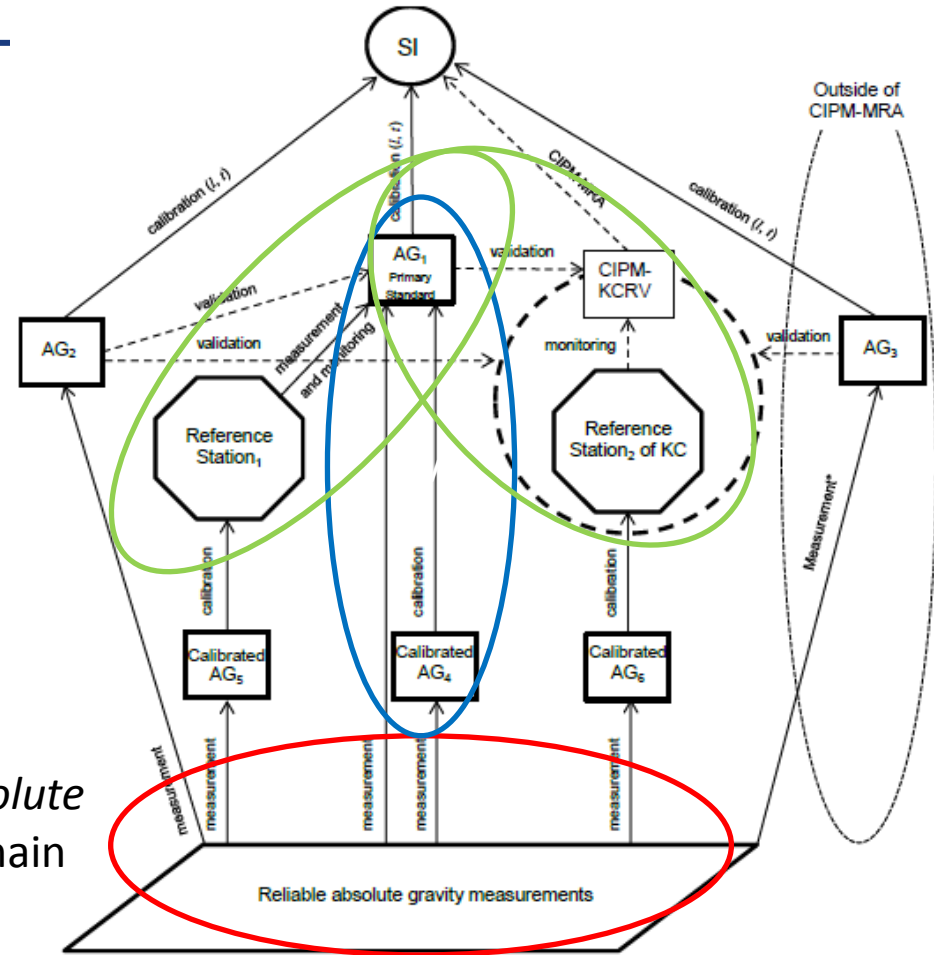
SI

Outside of CIPM-MRA

calibration ($l$, $t$)

calibration ($l$, $t$)

CIPM-MRA

calibration ($l$, $t$)

AG$_1$ Primary Standard

validation

CIPM-KCRV

validation

AG$_2$

validation

measurement and monitoring

monitoring

validation

AG$_3$

Reference Station$_1$

Reference Station$_2$ of KC

calibration

calibration

calibration

Measurement*

Calibrated AG$_5$

Calibrated AG$_4$

Calibrated AG$_6$

measurement

measurement

measurement

measurement

measurement

olute

nain

Reliable absolute gravity measurements